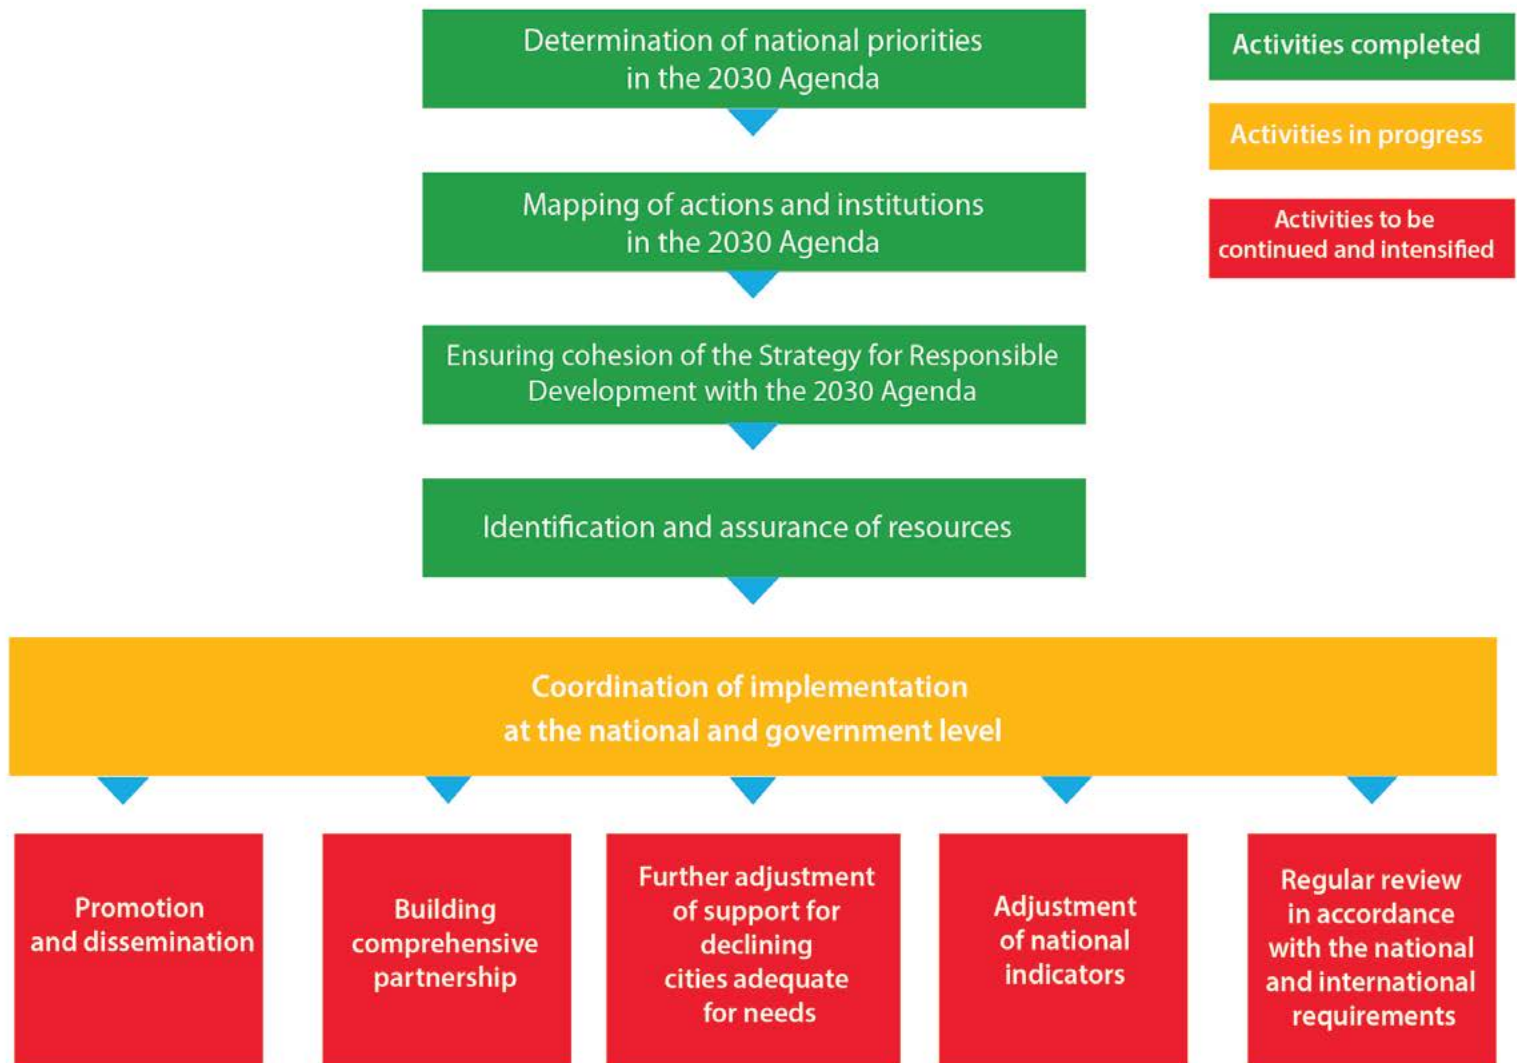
Determination of national priorities in the 2030 Agenda

Activities completed

Activities in progress

Activities to be continued and intensified

Mapping of actions and institutions in the 2030 Agenda

Ensuring cohesion of the Strategy for Responsible Development with the 2030 Agenda

Identification and assurance of resources

Coordination of implementation at the national and government level

Promotion and dissemination

Building comprehensive partnership

Further adjustment of support for declining cities adequate for needs

Adjustment of national indicators

Regular review in accordance with the national and international requirements